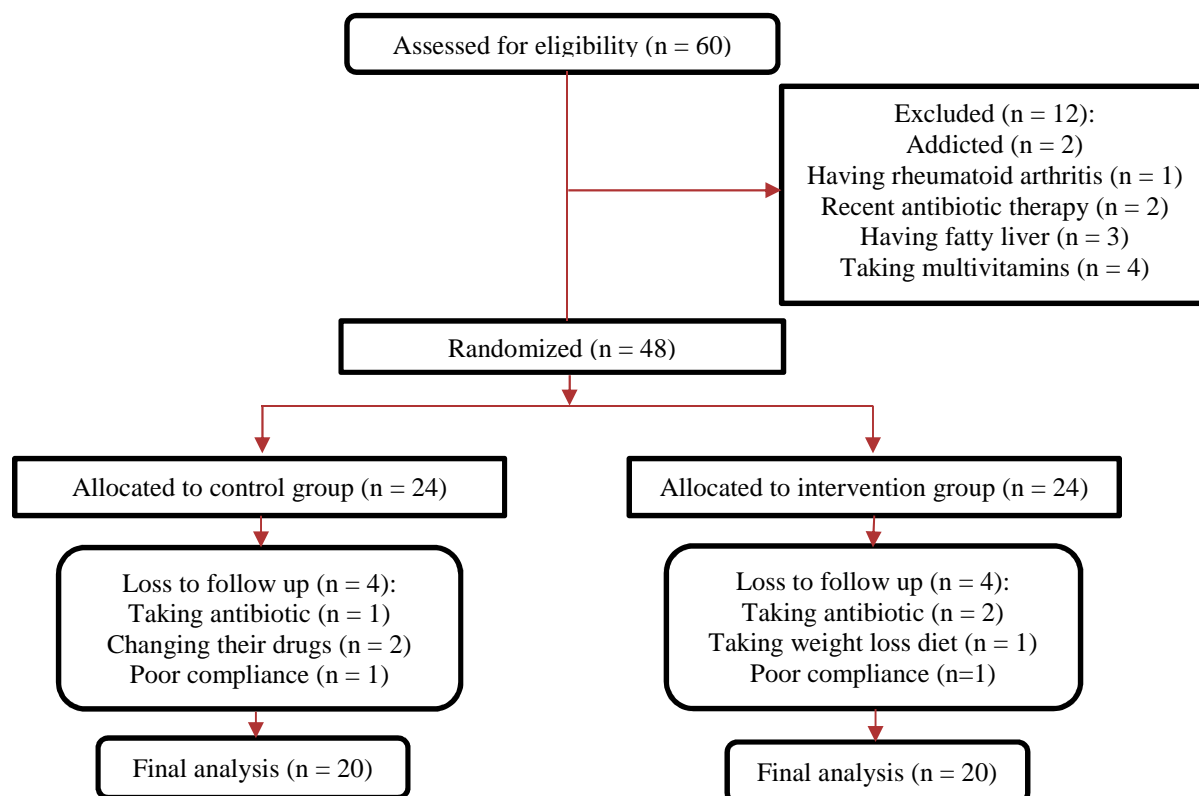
Assessed for eligibility (n = 60)

Excluded (n = 12):
Addicted (n = 2)
Having rheumatoid arthritis (n = 1)
Recent antibiotic therapy (n = 2)
Having fatty liver (n = 3)
Taking multivitamins (n = 4)

Randomized (n = 48)

Allocated to control group (n = 24)

Loss to follow up (n = 4):
Taking antibiotic (n = 1)
Changing their drugs (n = 2)
Poor compliance (n = 1)

Final analysis (n = 20)

Allocated to intervention group (n = 24)

Loss to follow up (n = 4):
Taking antibiotic (n = 2)
Taking weight loss diet (n = 1)
Poor compliance (n=1)

Final analysis (n = 20)